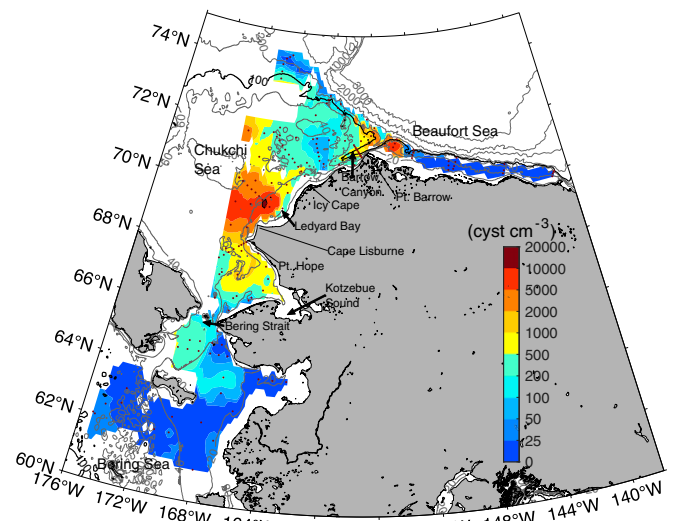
74°N
72°N
70°N
68°N
66°N
64°N
62°N
60°N
176°W
172°W
168°W
148°W
144°W
140°W
100
2000
Chukchi Sea
Beaufort Sea
Barrow Canyon
Pt. Barrow
Icy Cape
Ledyard Bay
Cape Lisburne
Pt. Hope
Kotzebue Sound
Bering Strait
Bering Sea
(cyst cm$^{-3}$)
20000
10000
5000
2000
1000
500
200
100
50
25
0